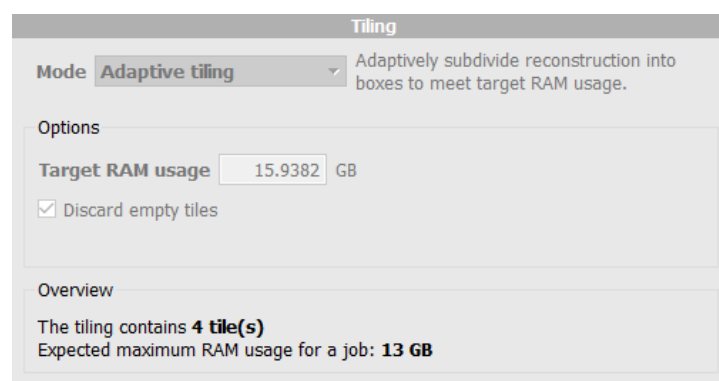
Tiling

Mode Adaptive tiling

Adaptively subdivide reconstruction into boxes to meet target RAM usage.

Options

Target RAM usage 15.9382 GB

☑ Discard empty tiles

Overview

The tiling contains **4 tile(s)**
Expected maximum RAM usage for a job: **13 GB**